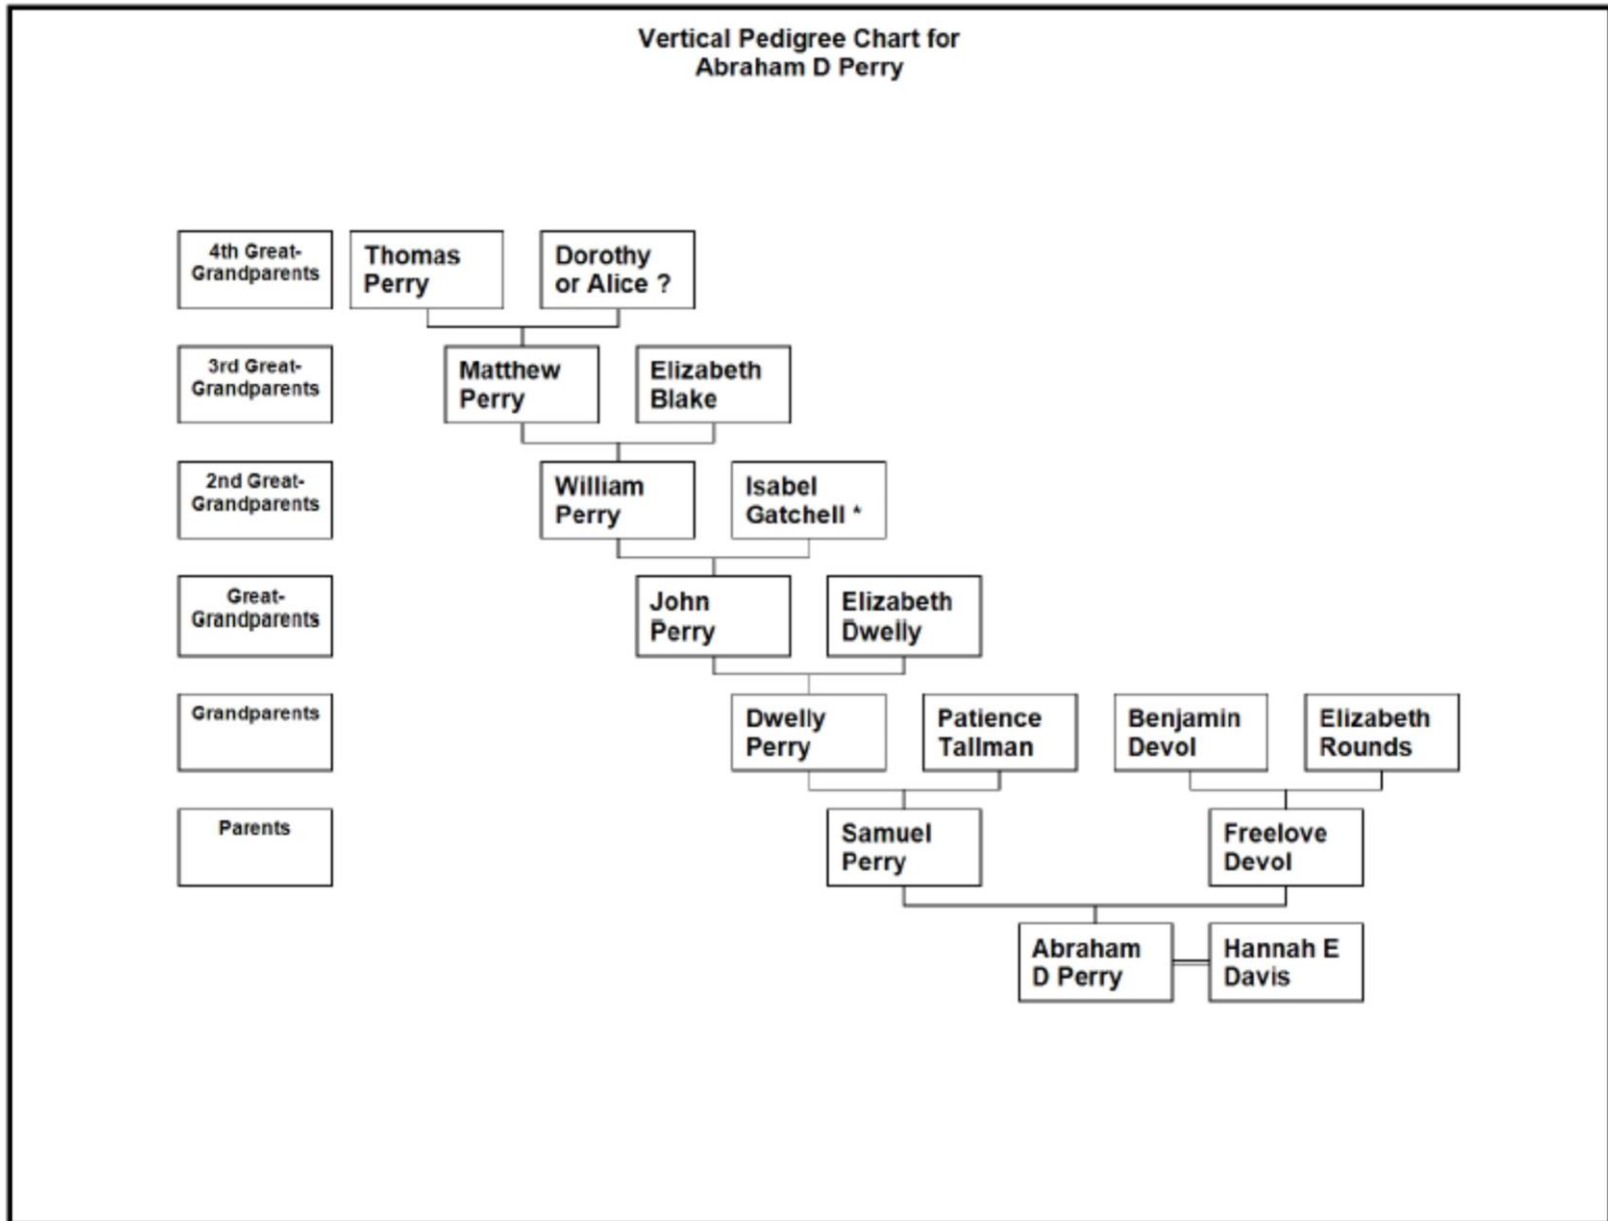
Vertical Pedigree Chart for
Abraham D Perry

4th Great-Grandparents

Thomas Perry

Dorothy or Alice ?

3rd Great-Grandparents

Matthew Perry

Elizabeth Blake

2nd Great-Grandparents

William Perry

Isabel Gatchell *

Great-Grandparents

John Perry

Elizabeth Dwelly

Grandparents

Dwelly Perry

Patience Tallman

Benjamin Devol

Elizabeth Rounds

Parents

Samuel Perry

Freelove Devol

Abraham D Perry

Hannah E Davis